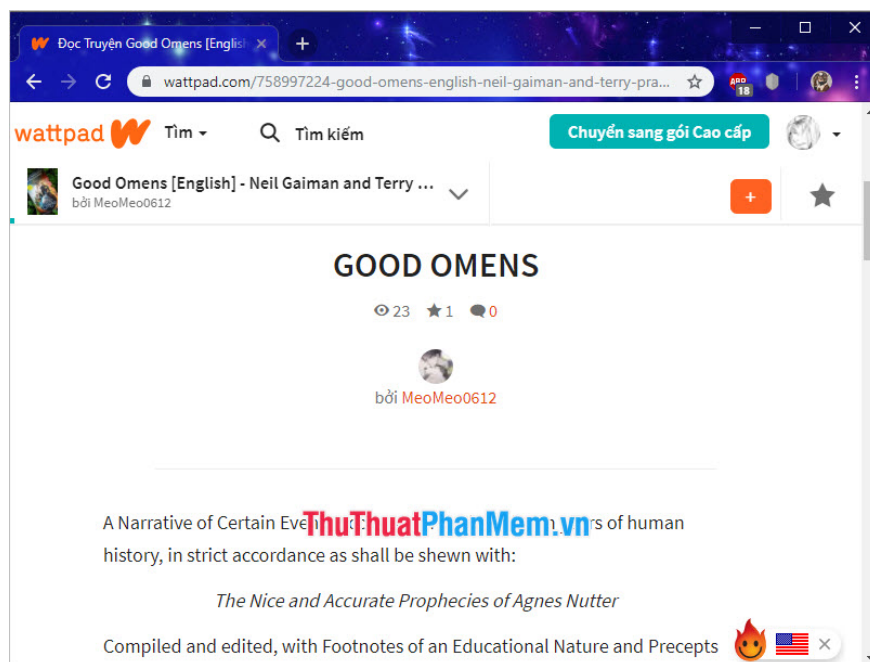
Đọc Truyện Good Omens [English ×

wattpad.com/758997224-good-omens-english-neil-gaiman-and-terry-pra...

ABP 18

wattpad Tìm Tìm kiếm Chuyển sang gói Cao cấp

Good Omens [English] - Neil Gaiman and Terry ...
bởi MeoMeo0612

+

GOOD OMENS

23 1 0

bởi MeoMeo0612

A Narrative of Certain Eve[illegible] ThuThuatPhanMem.vn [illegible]rs of human history, in strict accordance as shall be shewn with:

*The Nice and Accurate Prophecies of Agnes Nutter*

Compiled and edited, with Footnotes of an Educational Nature and Precepts